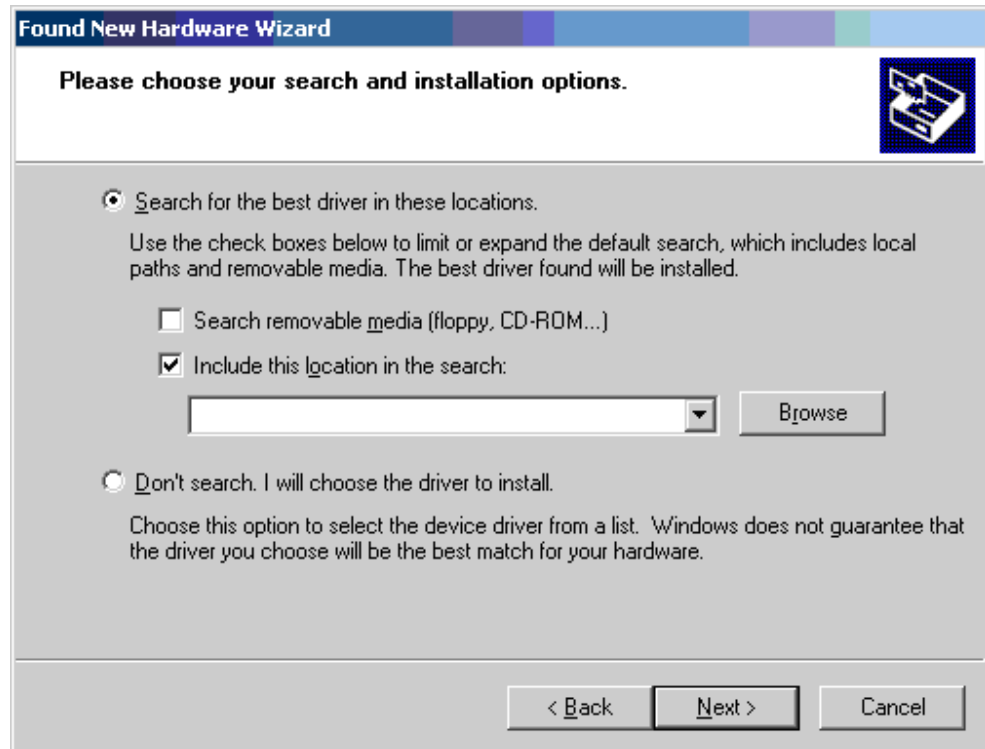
Found New Hardware Wizard

Please choose your search and installation options.

Search for the best driver in these locations.

Use the check boxes below to limit or expand the default search, which includes local paths and removable media. The best driver found will be installed.

Search removable media (floppy, CD-ROM...)

Include this location in the search:

Browse

Don't search. I will choose the driver to install.

Choose this option to select the device driver from a list. Windows does not guarantee that the driver you choose will be the best match for your hardware.

< Back

Next >

Cancel